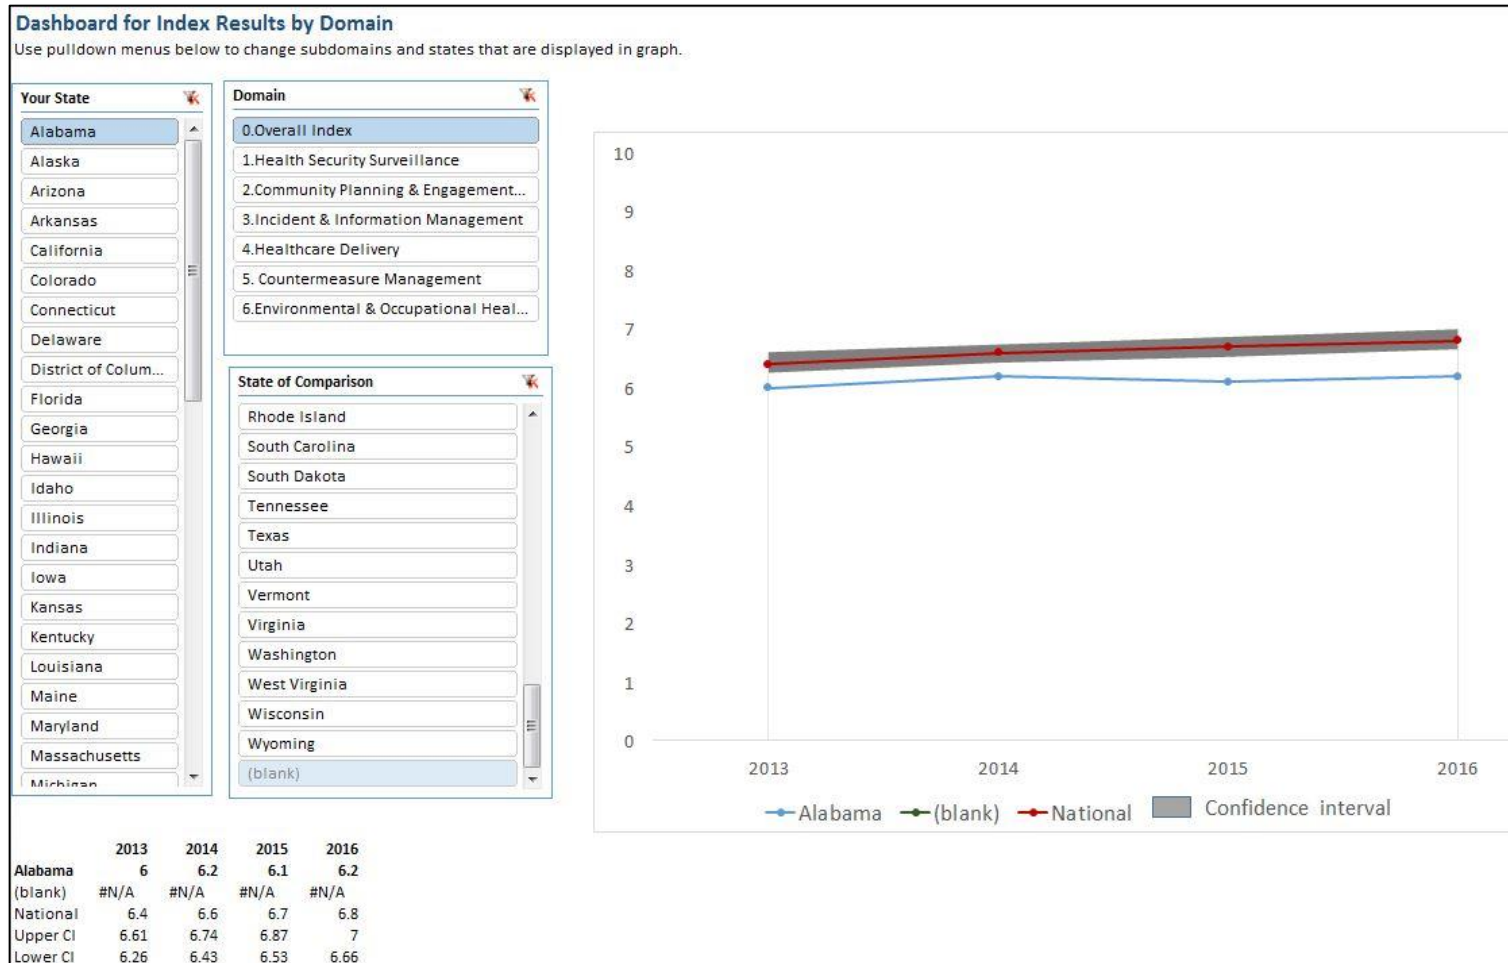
Dashboard for Index Results by Domain
Use pulldown menus below to change subdomains and states that are displayed in graph.

Your State
Alabama
Alaska
Arizona
Arkansas
California
Colorado
Connecticut
Delaware
District of Colum...
Florida
Georgia
Hawaii
Idaho
Illinois
Indiana
Iowa
Kansas
Kentucky
Louisiana
Maine
Maryland
Massachusetts
Michigan

Domain
0.Overall Index
1.Health Security Surveillance
2.Community Planning & Engagement...
3.Incident & Information Management
4.Healthcare Delivery
5. Countermeasure Management
6.Environmental & Occupational Heal...

State of Comparison
Rhode Island
South Carolina
South Dakota
Tennessee
Texas
Utah
Vermont
Virginia
Washington
West Virginia
Wisconsin
Wyoming
(blank)

10
9
8
7
6
5
4
3
2
1
0
2013
2014
2015
2016
Alabama
(blank)
National
Confidence interval

| | 2013 | 2014 | 2015 | 2016 |
|---|---|---|---|---|
| Alabama | 6 | 6.2 | 6.1 | 6.2 |
| (blank) | #N/A | #N/A | #N/A | #N/A |
| National | 6.4 | 6.6 | 6.7 | 6.8 |
| Upper CI | 6.61 | 6.74 | 6.87 | 7 |
| Lower CI | 6.26 | 6.43 | 6.53 | 6.66 |